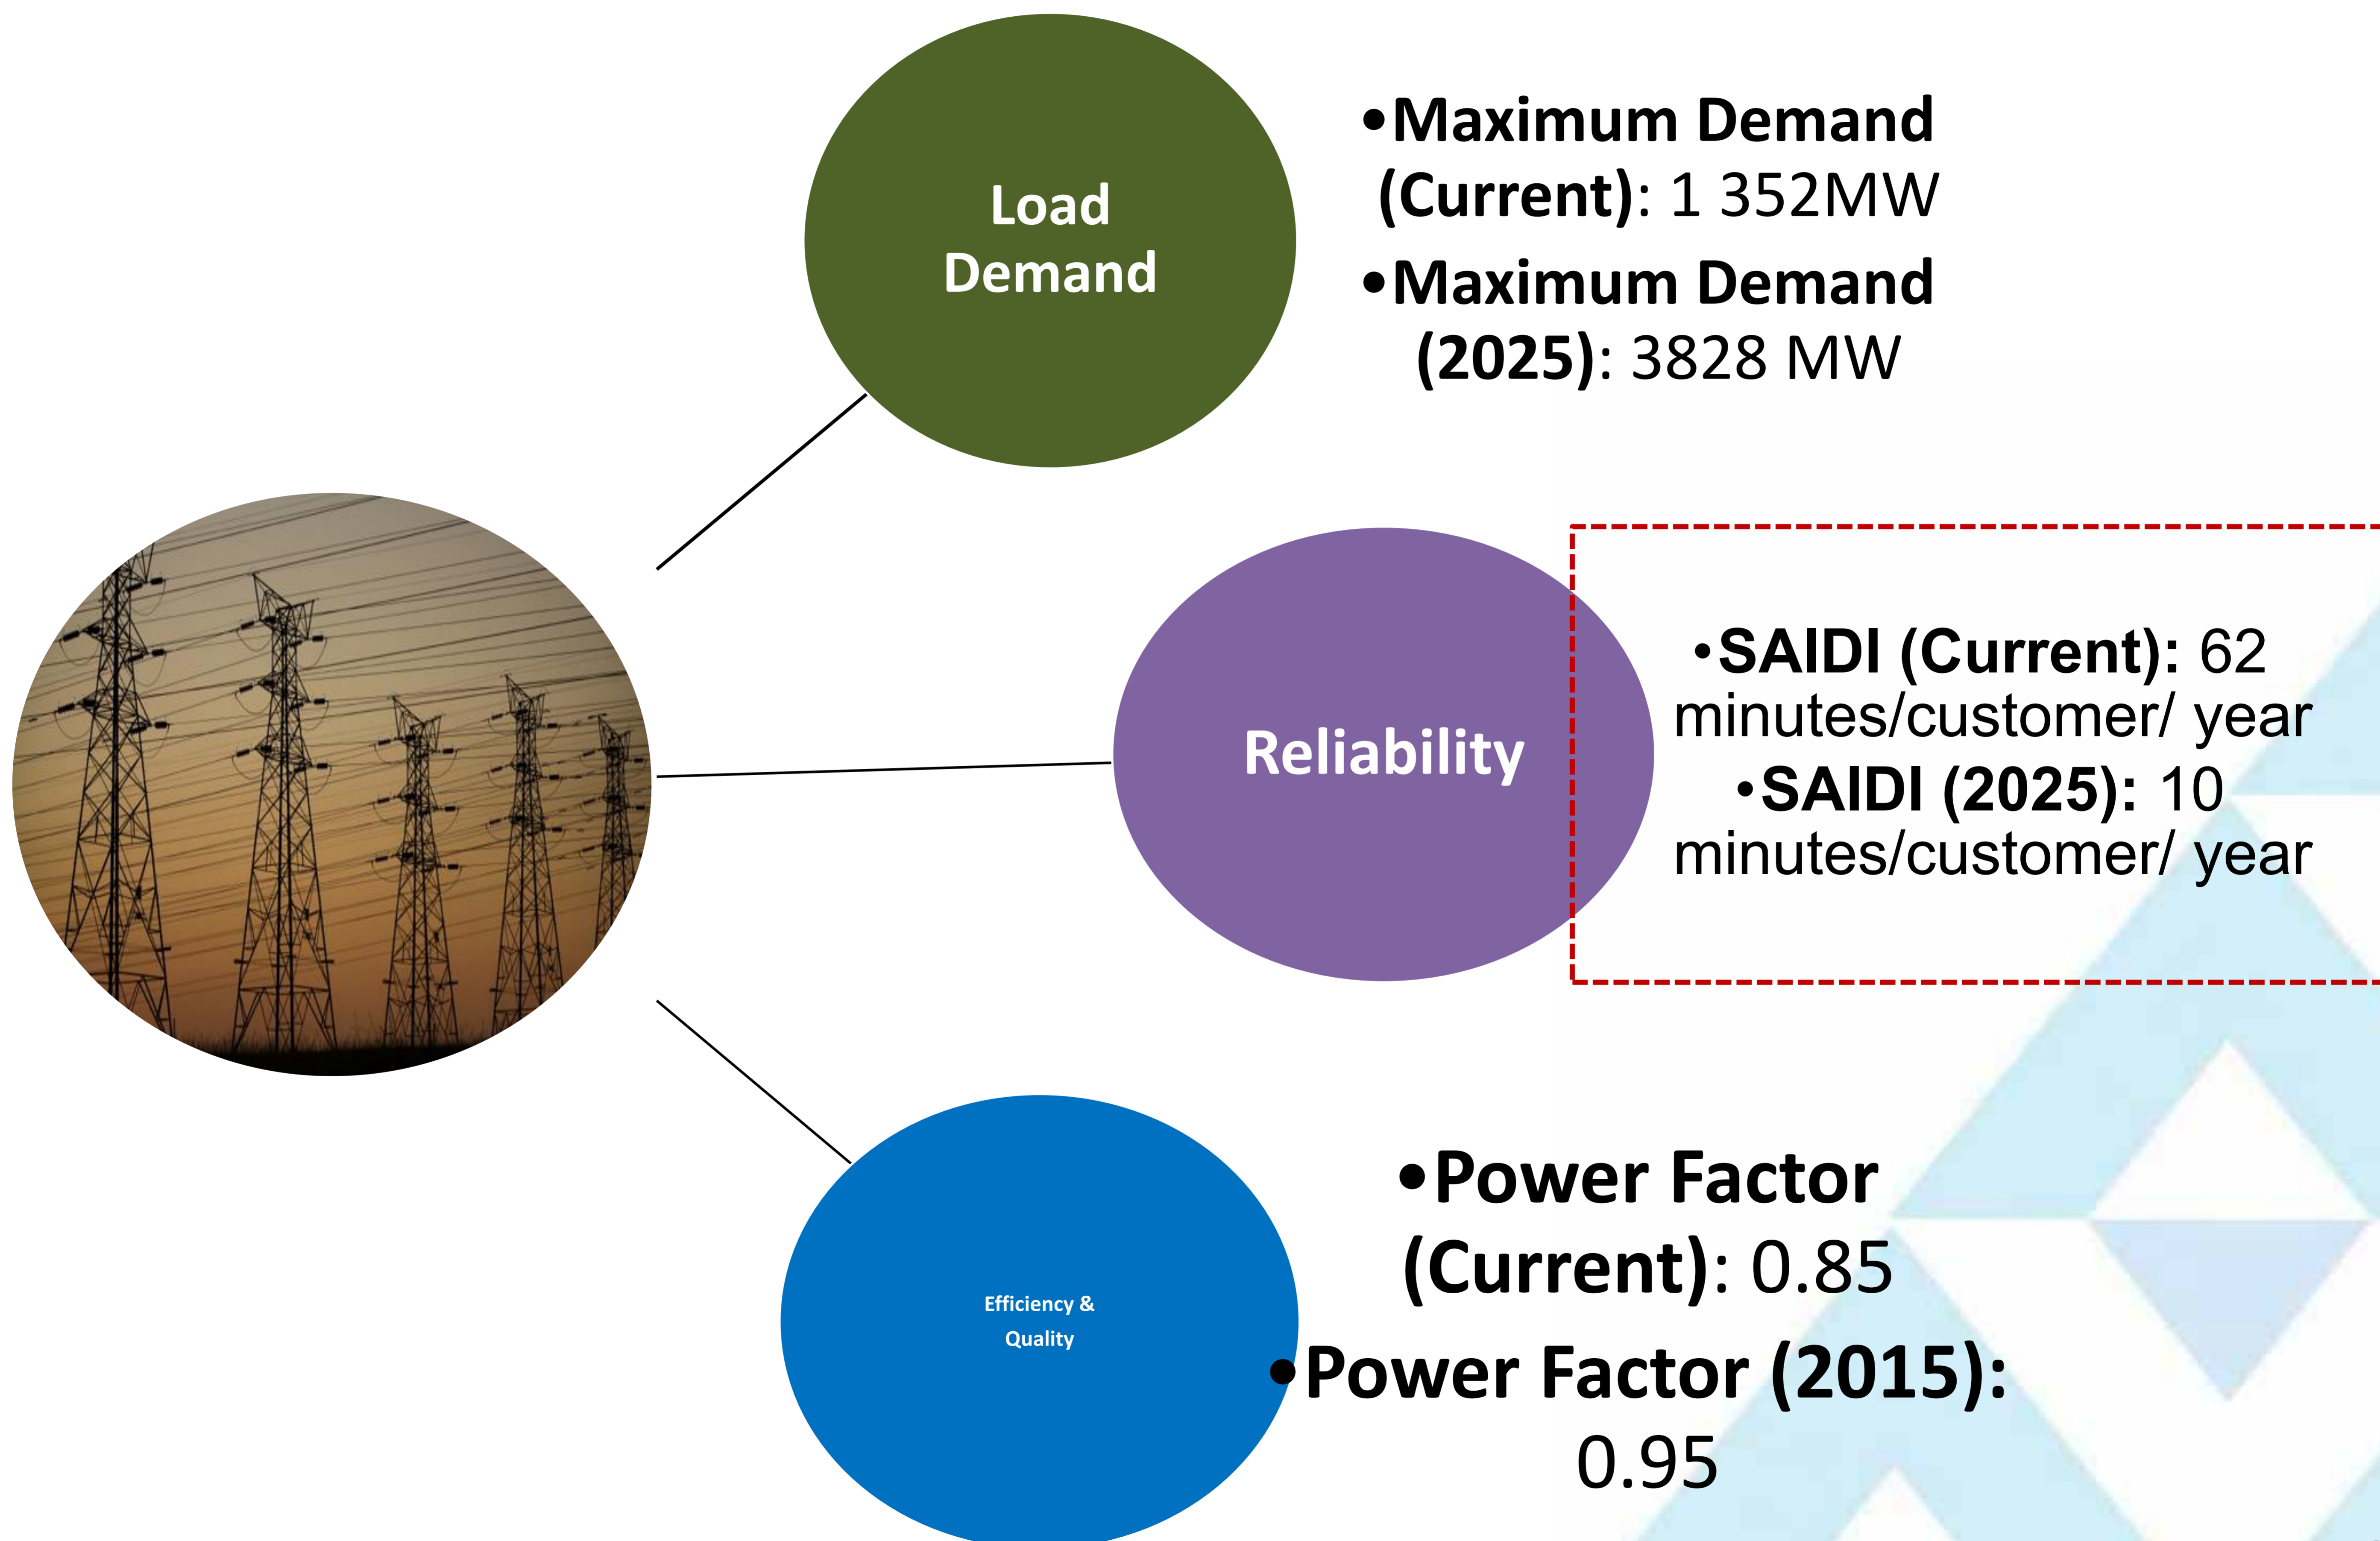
Load Demand

•Maximum Demand (Current): 1 352MW
•Maximum Demand (2025): 3828 MW

Reliability

•SAIDI (Current): 62 minutes/customer/ year
•SAIDI (2025): 10 minutes/customer/ year

Efficiency & Quality

•Power Factor (Current): 0.85
•Power Factor (2015): 0.95